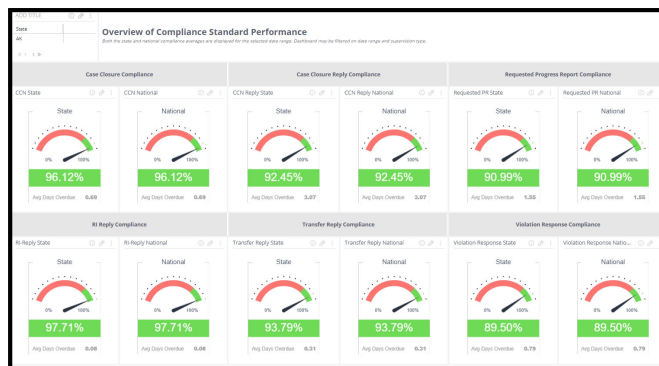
ADD TITLE

State

All

Overview of Compliance Standard Performance

Both the state and national compliance averages are displayed for the selected date range. Dashboard may be filtered on date range and supervision type.

Case Closure Compliance

CCN State

State

0%

100%

96.12%

Avg Days Overdue 0.69

CCN National

National

0%

100%

96.12%

Avg Days Overdue 0.69

Case Closure Reply Compliance

CCN Reply State

State

0%

100%

92.45%

Avg Days Overdue 3.07

CCN Reply National

National

0%

100%

92.45%

Avg Days Overdue 3.07

Requested Progress Report Compliance

Requested PR State

State

0%

100%

90.99%

Avg Days Overdue 1.55

Requested PR National

National

0%

100%

90.99%

Avg Days Overdue 1.55

RI Reply Compliance

RI-Reply State

State

0%

100%

97.71%

Avg Days Overdue 0.08

RI-Reply National

National

0%

100%

97.71%

Avg Days Overdue 0.08

Transfer Reply Compliance

Transfer Reply State

State

0%

100%

93.79%

Avg Days Overdue 0.31

Transfer Reply National

National

0%

100%

93.79%

Avg Days Overdue 0.31

Violation Response Compliance

Violation Response State

State

0%

100%

89.50%

Avg Days Overdue 0.79

Violation Response Natio...

National

0%

100%

89.50%

Avg Days Overdue 0.79